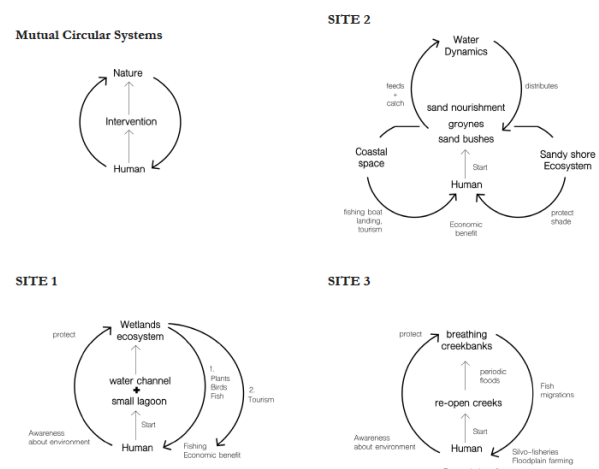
Mutual Circular Systems

Nature
Intervention
Human

SITE 2

Water Dynamics
feeds + catch
distributes
sand nourishment
groynes
sand bushes
Coastal space
Sandy shore Ecosystem
Start
Human
fishing boat landing, tourism
Economic benefit
protect shade

SITE 1

protect
Wetlands ecosystem
1. Plants Birds Fish
2. Tourism
water channel
+
small lagoon
Start
Awareness about environment
Human
Fishing Economic benefit

SITE 3

protect
breathing creekbanks
periodic floods
Fish migrations
re-open creeks
Start
Awareness about environment
Human
Silvo-fisheries Floodplain farming
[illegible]